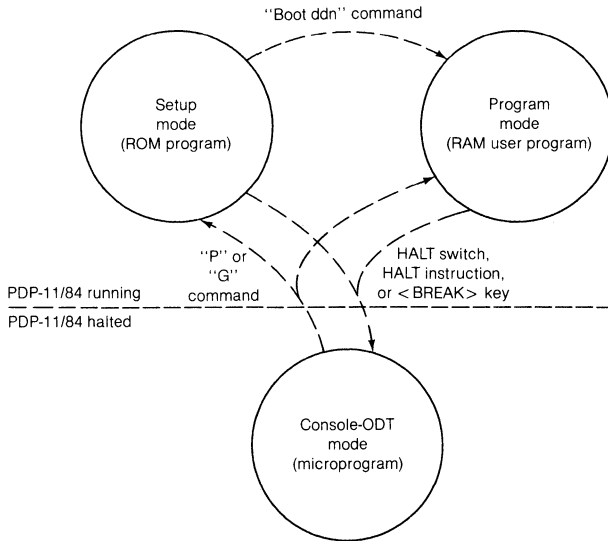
"Boot ddn" command

Setup mode (ROM program)

Program mode (RAM user program)

"P" or "G" command

HALT switch, HALT instruction, or < BREAK > key

PDP-11/84 running

PDP-11/84 halted

Console-ODT mode (microprogram)